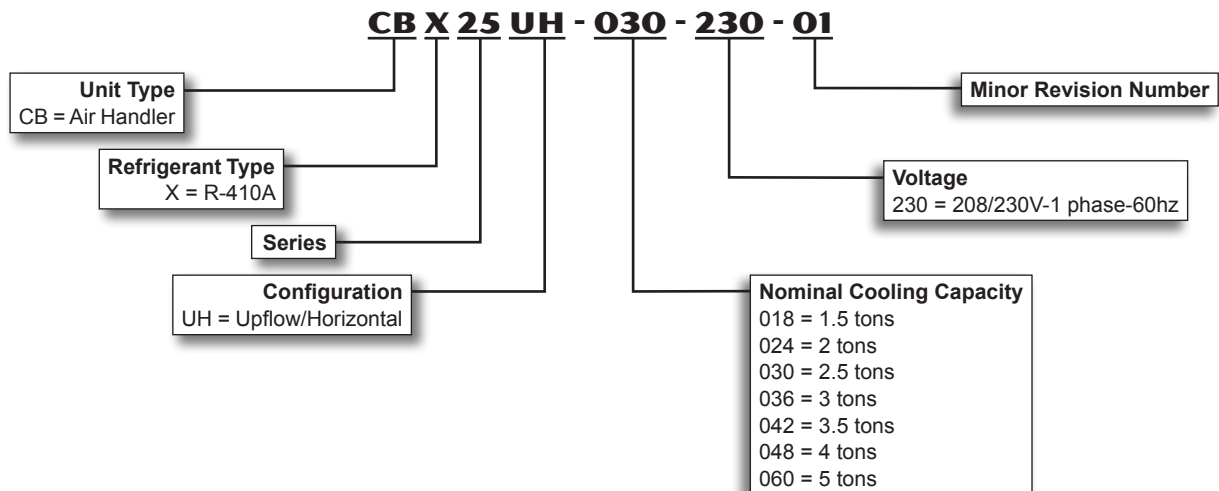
CB X 25 UH - 030 - 230 - 01

Unit Type
CB = Air Handler

Refrigerant Type
X = R-410A

Series

Configuration
UH = Upflow/Horizontal

Minor Revision Number

Voltage
230 = 208/230V-1 phase-60hz

Nominal Cooling Capacity
018 = 1.5 tons
024 = 2 tons
030 = 2.5 tons
036 = 3 tons
042 = 3.5 tons
048 = 4 tons
060 = 5 tons